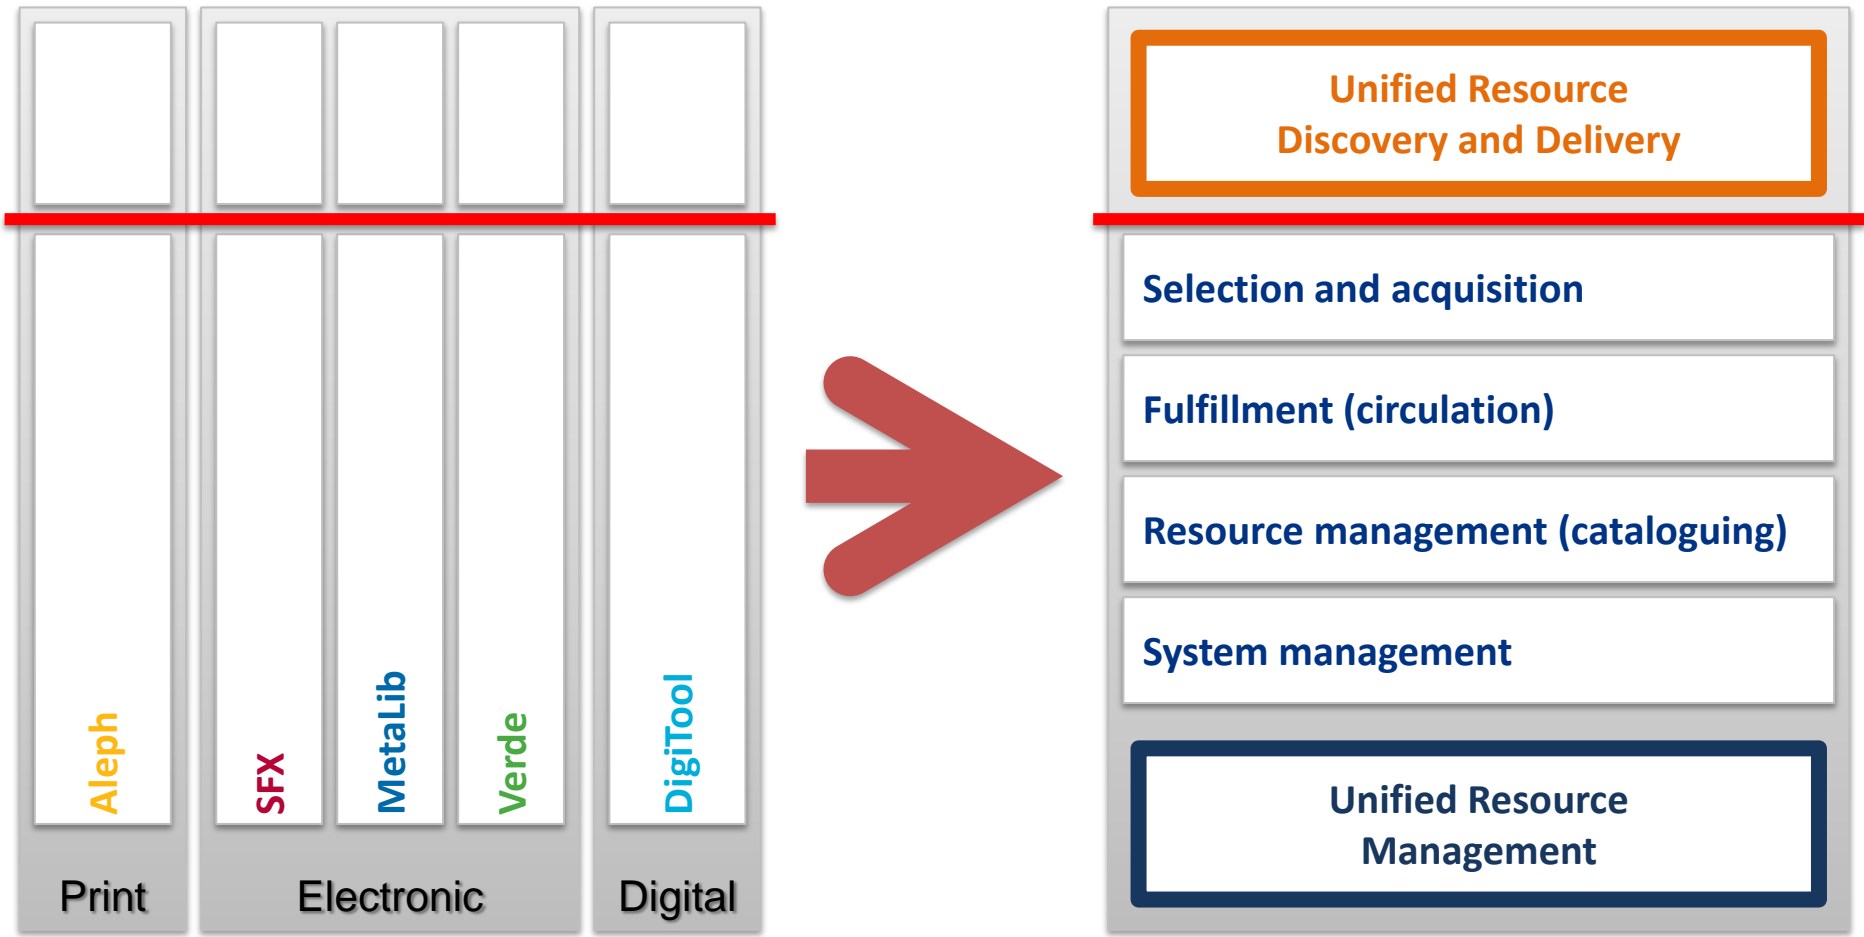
Aleph

SFX

MetaLib

Verde

DigiTool

Print

Electronic

Digital

Unified Resource Discovery and Delivery

Selection and acquisition

Fulfillment (circulation)

Resource management (cataloguing)

System management

Unified Resource Management